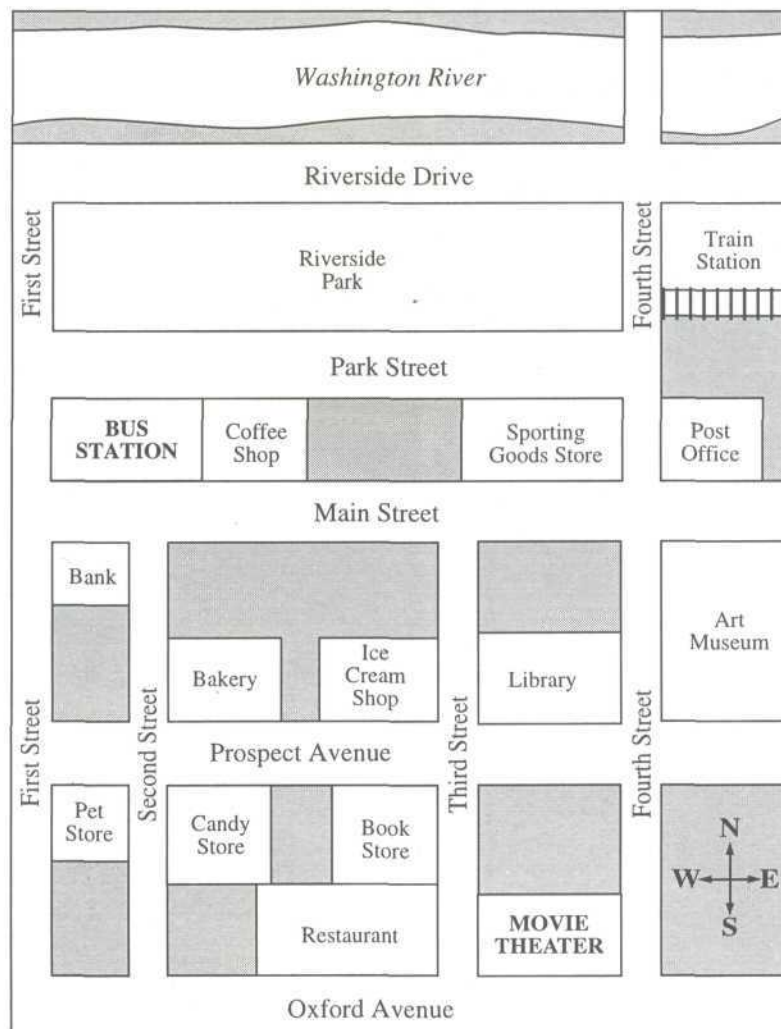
Washington River

Riverside Drive

First Street

Riverside Park

Fourth Street

Train Station

Park Street

BUS STATION

Coffee Shop

Sporting Goods Store

Post Office

Main Street

Bank

Bakery

Ice Cream Shop

Library

Art Museum

First Street

Second Street

Prospect Avenue

Third Street

Fourth Street

Pet Store

Candy Store

Book Store

Restaurant

MOVIE THEATER

N

W

E

S

Oxford Avenue